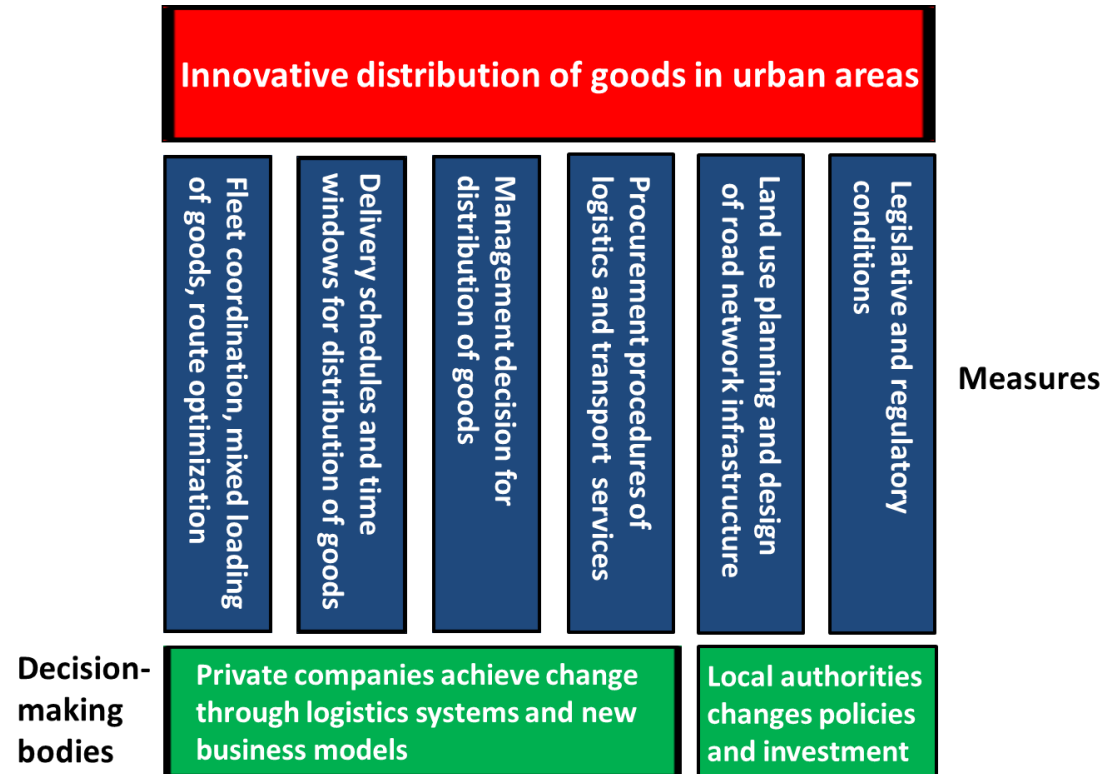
Innovative distribution of goods in urban areas

Fleet coordination, mixed loading of goods, route optimization

Delivery schedules and time windows for distribution of goods

Management decision for distribution of goods

Procurement procedures of logistics and transport services

Land use planning and design of road network infrastructure

Legislative and regulatory conditions

Measures

Decision-making bodies

Private companies achieve change through logistics systems and new business models

Local authorities changes policies and investment